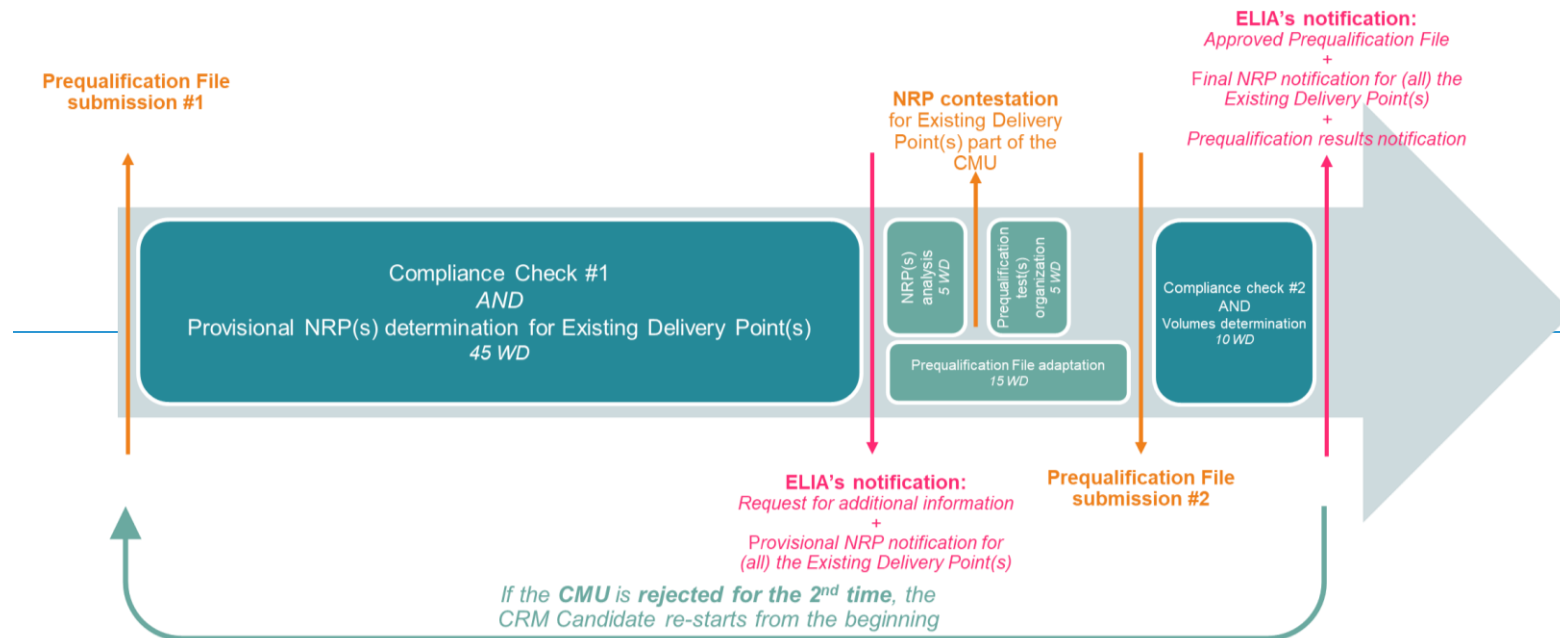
ELIA's notification:
Approved Prequalification File
+
Final NRP notification for (all) the Existing Delivery Point(s)
+
Prequalification results notification

Prequalification File submission #1

NRP contestation for Existing Delivery Point(s) part of the CMU

Compliance Check #1
AND
Provisional NRP(s) determination for Existing Delivery Point(s)
45 WD

NRP(s) analysis
5 WD

Prequalification test(s) organization
5 WD

Prequalification File adaptation
15 WD

Compliance check #2
AND
Volumes determination
10 WD

ELIA's notification:
Request for additional information
+
Provisional NRP notification for (all) the Existing Delivery Point(s)

Prequalification File submission #2

If the CMU is rejected for the 2nd time, the CRM Candidate re-starts from the beginning